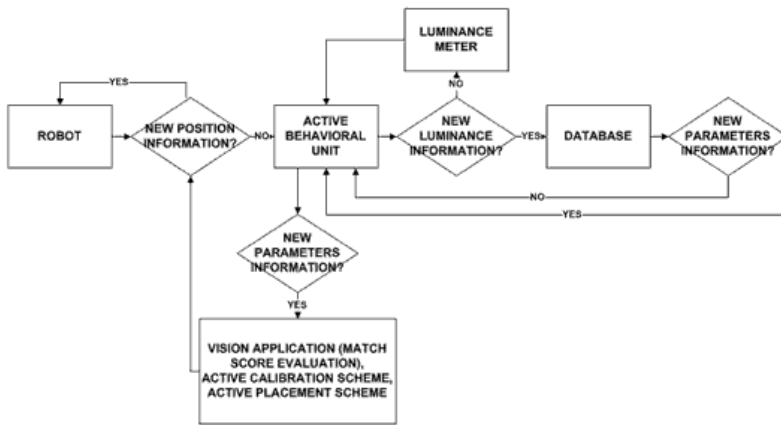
LUMINANCE METER

YES

ROBOT

NEW POSITION INFORMATION?

NO

ACTIVE BEHAVIORAL UNIT

NO

NEW LUMINANCE INFORMATION?

YES

DATABASE

NEW PARAMETERS INFORMATION?

NO

YES

NEW PARAMETERS INFORMATION?

YES

VISION APPLICATION (MATCH SCORE EVALUATION), ACTIVE CALIBRATION SCHEME, ACTIVE PLACEMENT SCHEME